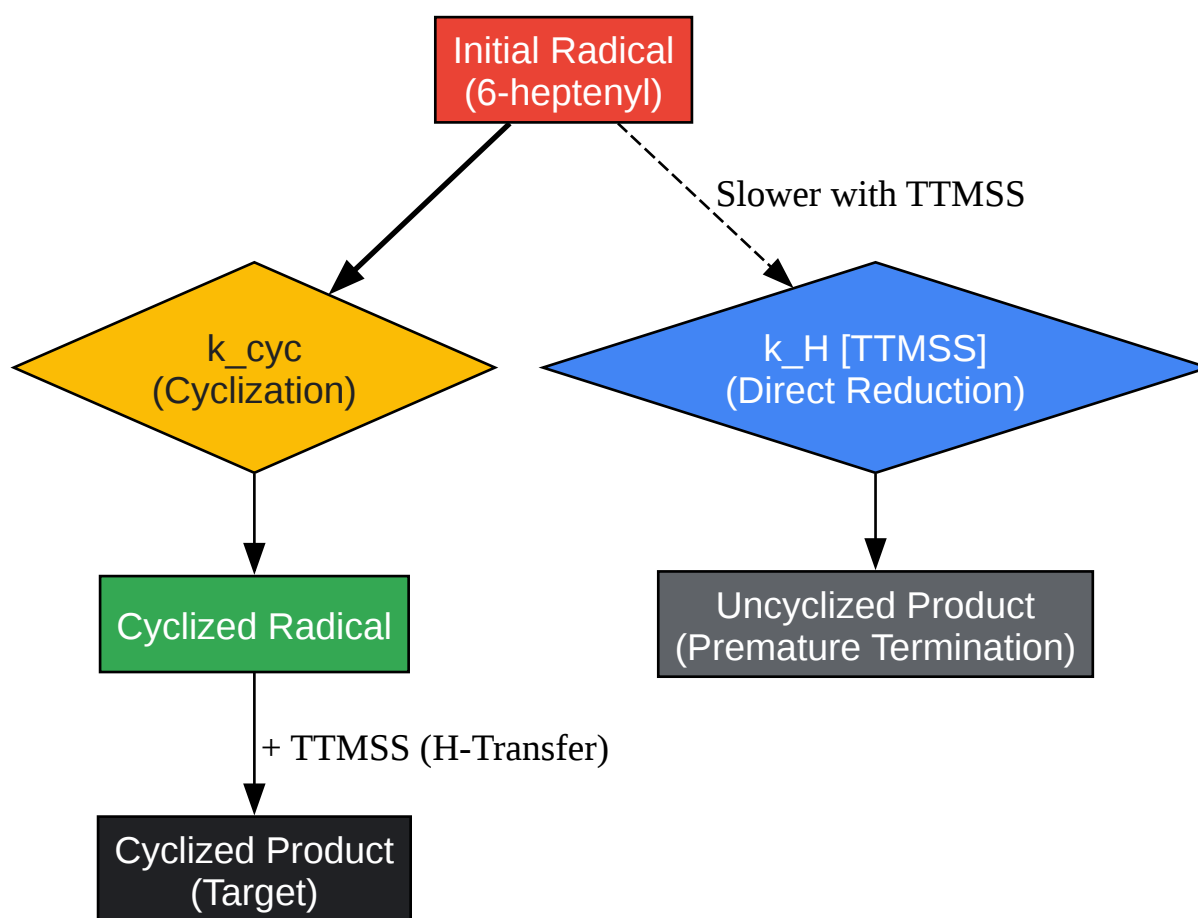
Initial Radical
(6-heptenyl)

Slower with TTMSS

k_cyc
(Cyclization)

k_H [TTMSS]
(Direct Reduction)

Cyclized Radical

Uncyclized Product
(Premature Termination)

+ TTMSS (H-Transfer)

Cyclized Product
(Target)